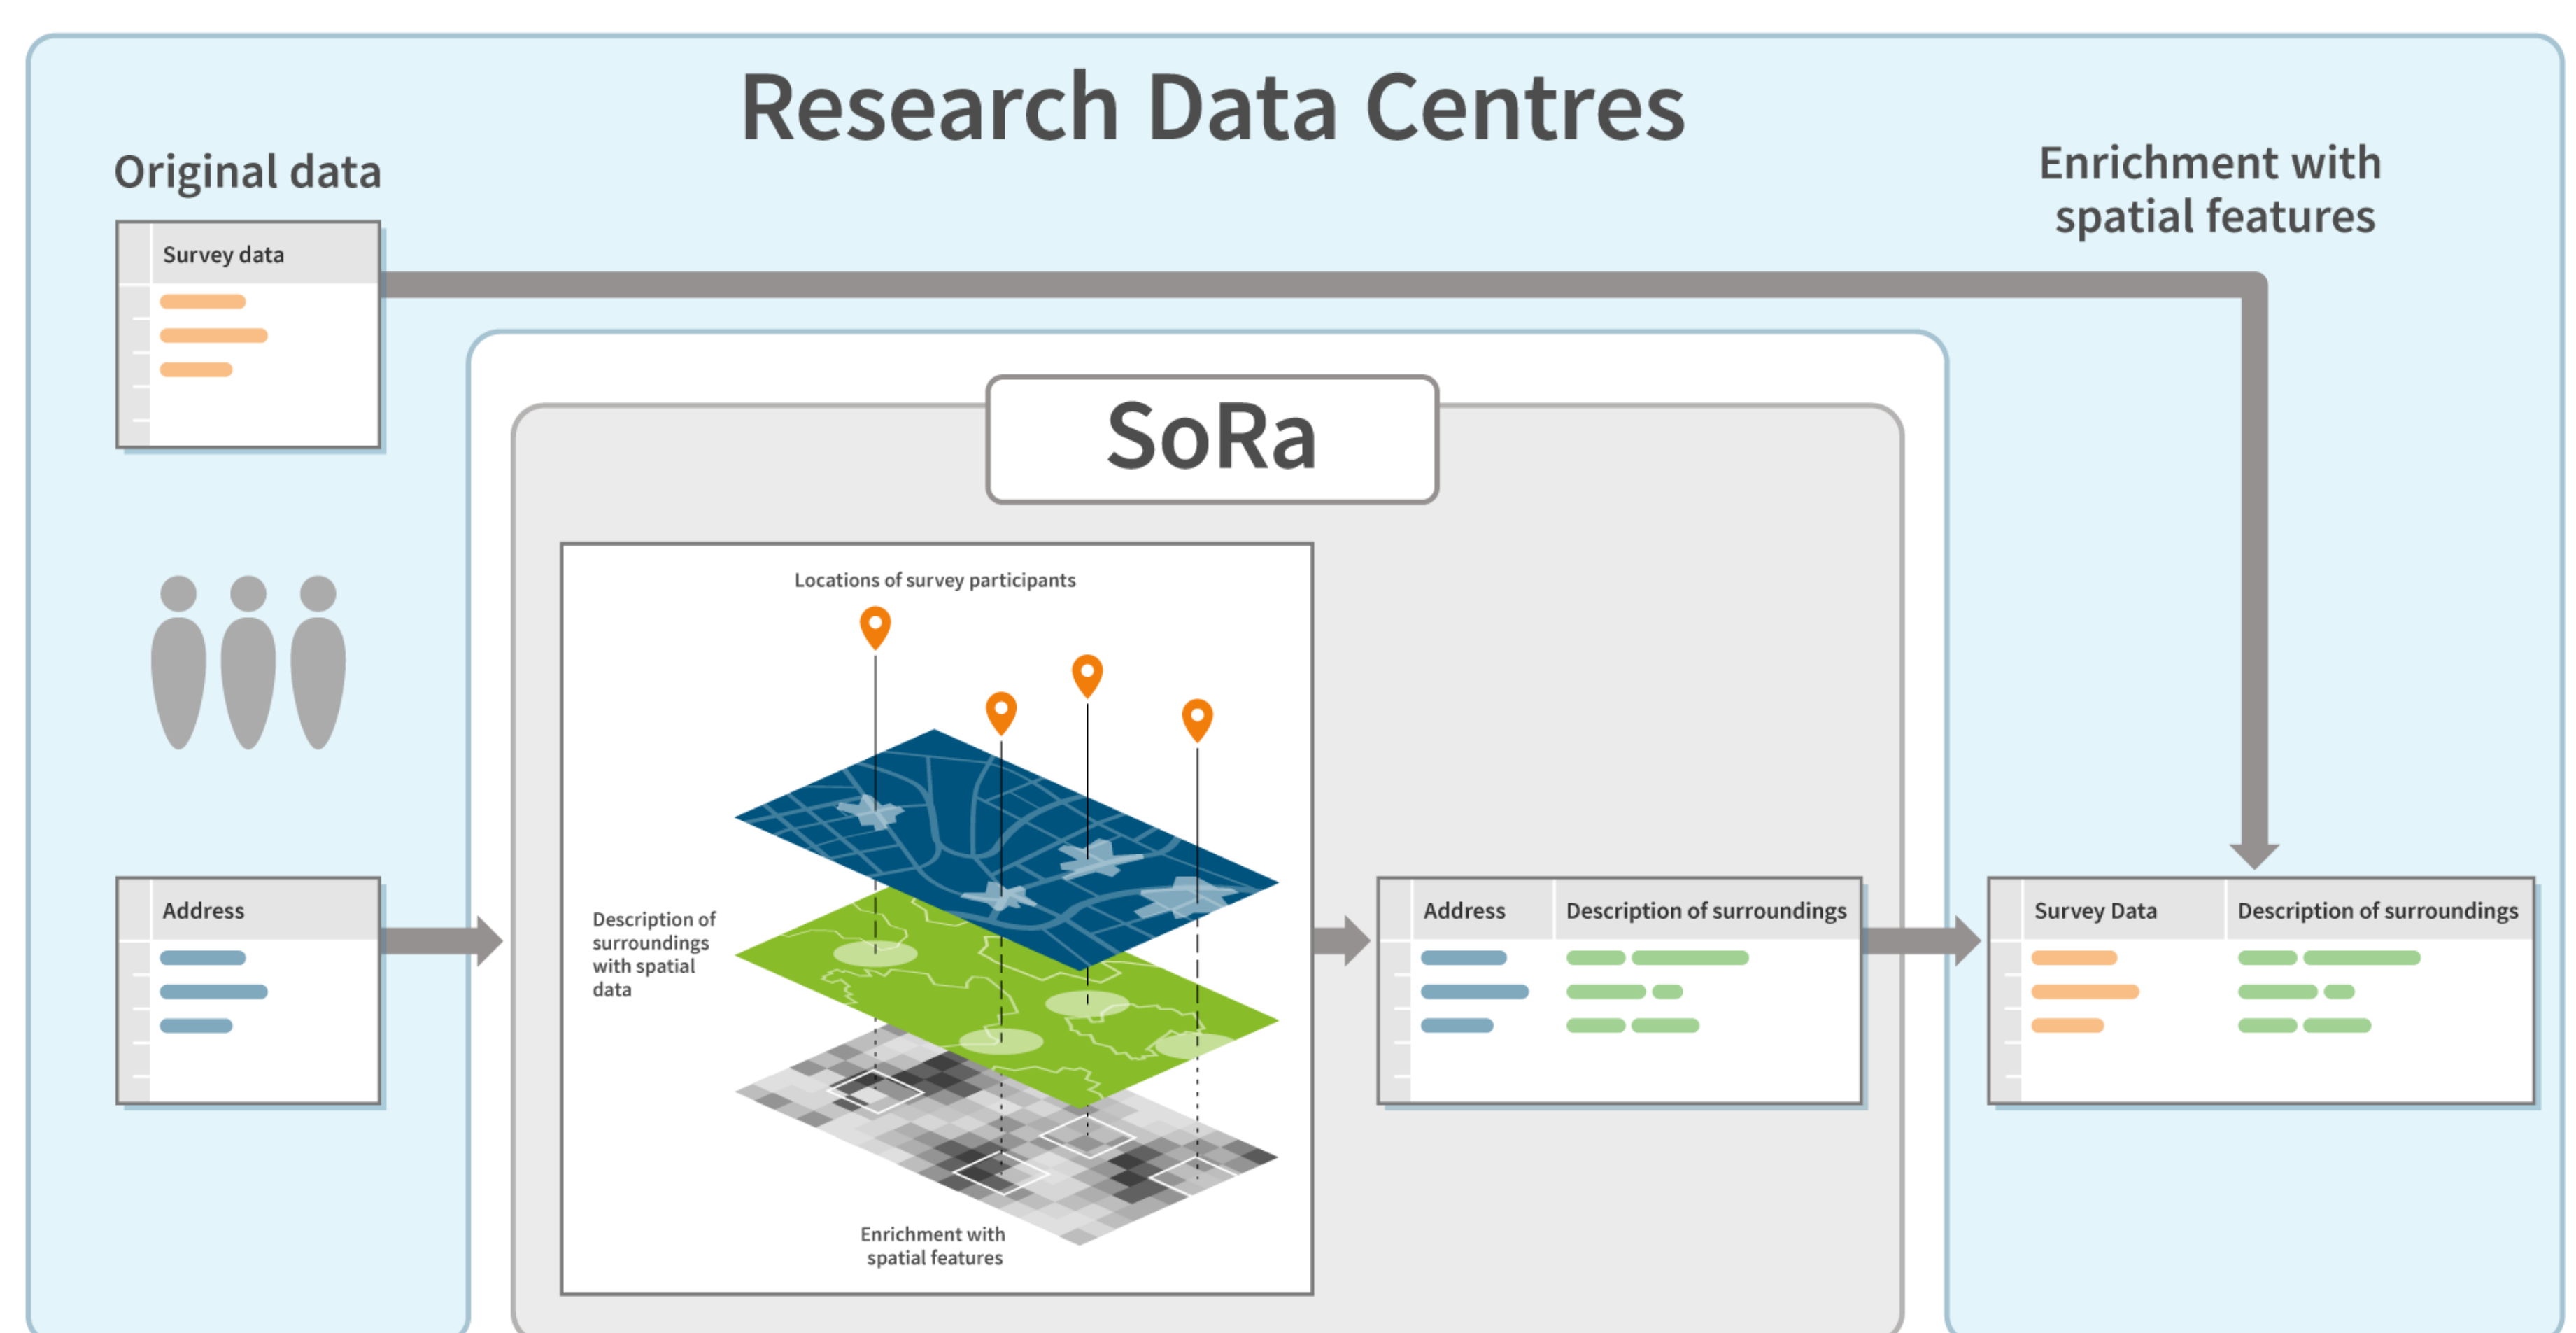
Research Data Centres

Original data

Survey data

Enrichment with spatial features

SoRa

Locations of survey participants

Description of surroundings with spatial data

Enrichment with spatial features

Address

Address

Description of surroundings

Survey Data

Description of surroundings